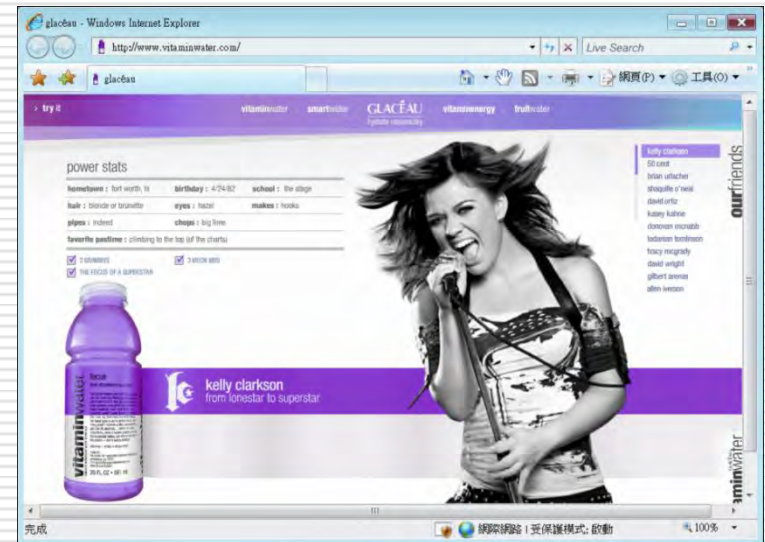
glacéau - Windows Internet Explorer

http://www.vitaminwater.com/

Live Search

glacéau

網頁(P) 工具(O)

› try it

vitaminwater smartwater GLACÉAU hydrate responsibly vitaminenergy fruitwater

power stats

hometown : fort worth, tx birthday : 4/24/82 school : the stage

hair : blonde or brunette eyes : hazel makes : hooks

pipes : indeed chops : big time

favorite pastime : climbing to the top (of the charts)

2 GRAMMYS 3 MOON MEN

THE FOCUS OF A SUPERSTAR

kelly clarkson
50 cent
brian urlacher
shaquille o'neal
david ortiz
kasey kahne
donovan mcnabb
ladainian tomlinson
tracy mcgrady
david wright
gilbert arenas
allen iverson

ourfriends

focus

vitaminwater

kelly clarkson
from lonestar to superstar

vitaminwater

完成

網際網路 | 受保護模式: 啟動

100%